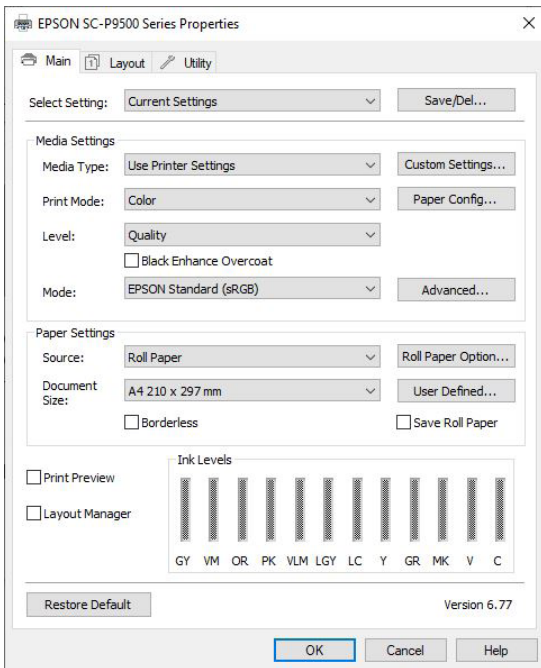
EPSON SC-P9500 Series Properties

Main Layout Utility

Select Setting: Current Settings Save/Del...

Media Settings
Media Type: Use Printer Settings Custom Settings...
Print Mode: Color Paper Config...
Level: Quality
Black Enhance Overcoat
Mode: EPSON Standard (sRGB) Advanced...

Paper Settings
Source: Roll Paper Roll Paper Option...
Document Size: A4 210 x 297 mm User Defined...
Borderless Save Roll Paper

Print Preview
Layout Manager

Ink Levels
GY VM OR PK VLM LGY LC Y GR MK V C

Restore Default Version 6.77

OK Cancel Help